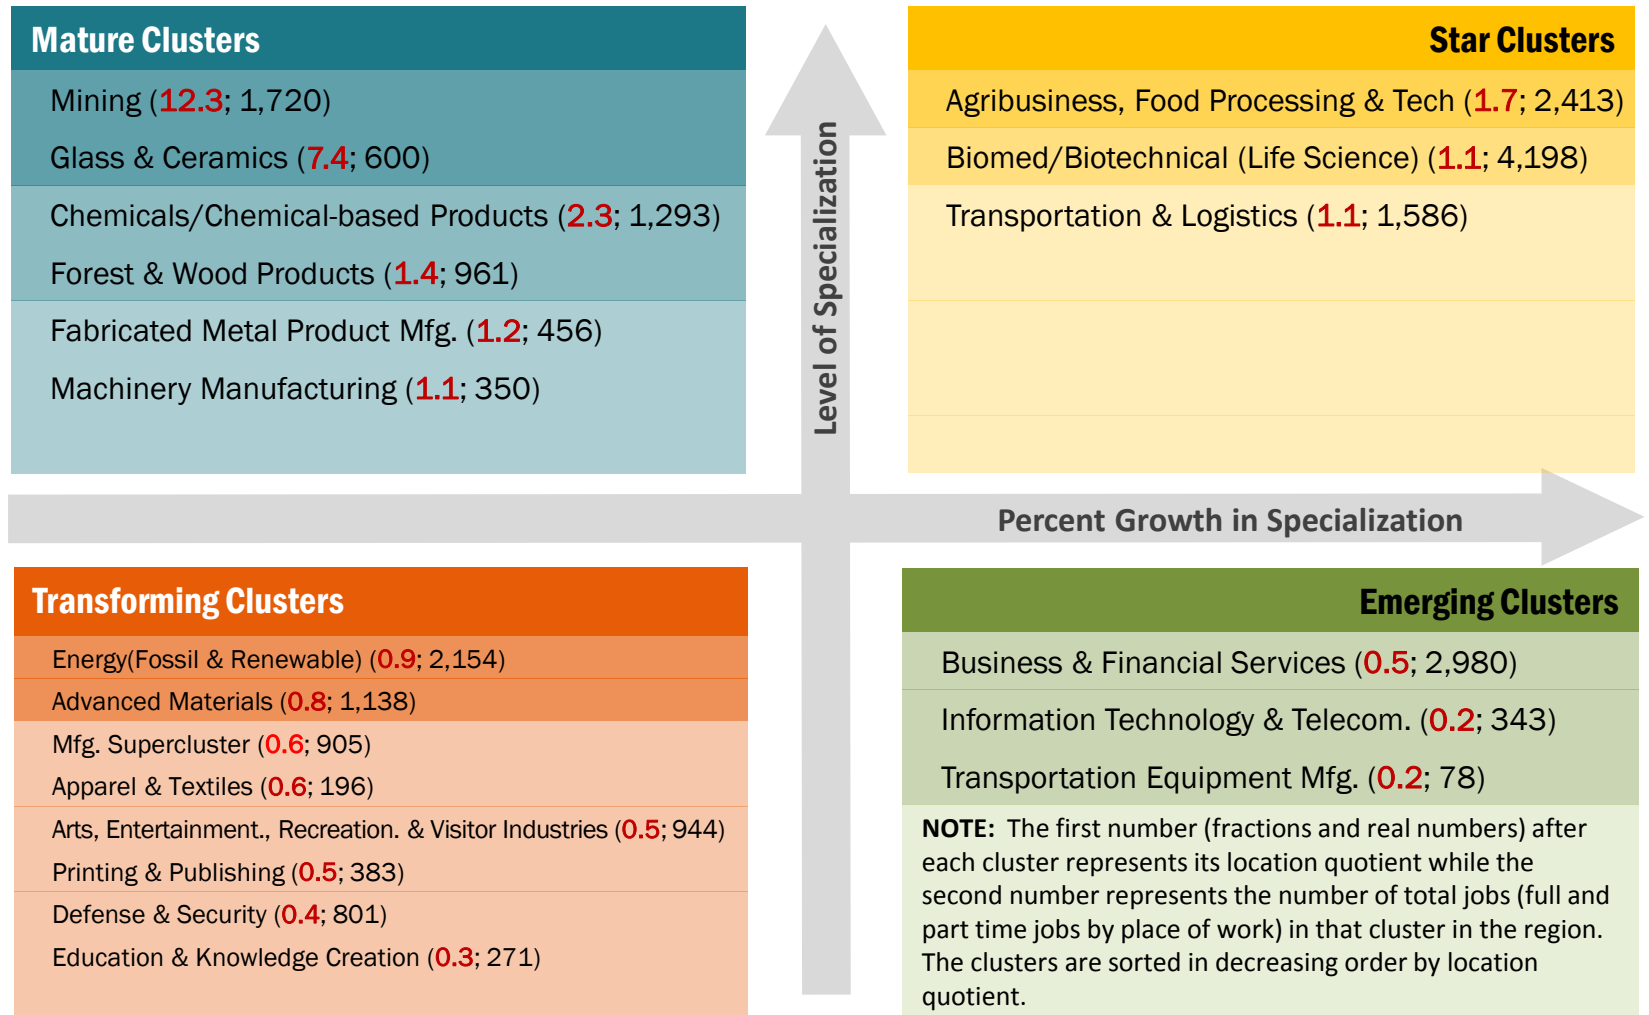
Mature Clusters

Mining (12.3; 1,720)

Glass & Ceramics (7.4; 600)

Chemicals/Chemical-based Products (2.3; 1,293)

Forest & Wood Products (1.4; 961)

Fabricated Metal Product Mfg. (1.2; 456)

Machinery Manufacturing (1.1; 350)

Level of Specialization

Star Clusters

Agribusiness, Food Processing & Tech (1.7; 2,413)

Biomed/Biotechnical (Life Science) (1.1; 4,198)

Transportation & Logistics (1.1; 1,586)

Percent Growth in Specialization

Transforming Clusters

Energy(Fossil & Renewable) (0.9; 2,154)

Advanced Materials (0.8; 1,138)

Mfg. Supercluster (0.6; 905)

Apparel & Textiles (0.6; 196)

Arts, Entertainment., Recreation. & Visitor Industries (0.5; 944)

Printing & Publishing (0.5; 383)

Defense & Security (0.4; 801)

Education & Knowledge Creation (0.3; 271)

Emerging Clusters

Business & Financial Services (0.5; 2,980)

Information Technology & Telecom. (0.2; 343)

Transportation Equipment Mfg. (0.2; 78)

NOTE: The first number (fractions and real numbers) after each cluster represents its location quotient while the second number represents the number of total jobs (full and part time jobs by place of work) in that cluster in the region. The clusters are sorted in decreasing order by location quotient.